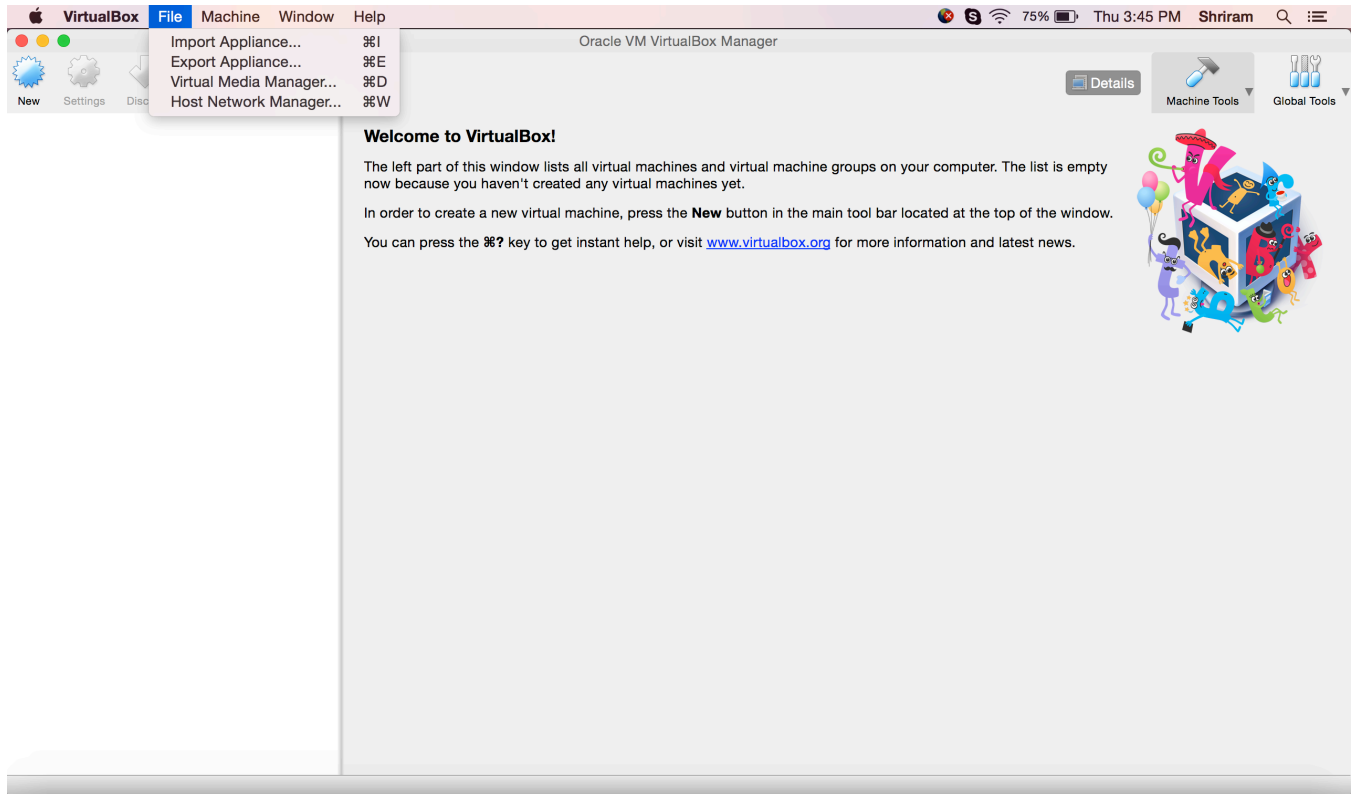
VirtualBox File Machine Window Help

75% Thu 3:45 PM Shriram

Import Appliance... ⌘I
Export Appliance... ⌘E
Virtual Media Manager... ⌘D
Host Network Manager... ⌘W

Oracle VM VirtualBox Manager

New Settings Disc

Details Machine Tools Global Tools

Welcome to VirtualBox!

The left part of this window lists all virtual machines and virtual machine groups on your computer. The list is empty now because you haven't created any virtual machines yet.

In order to create a new virtual machine, press the **New** button in the main tool bar located at the top of the window.

You can press the **⌘?** key to get instant help, or visit www.virtualbox.org for more information and latest news.